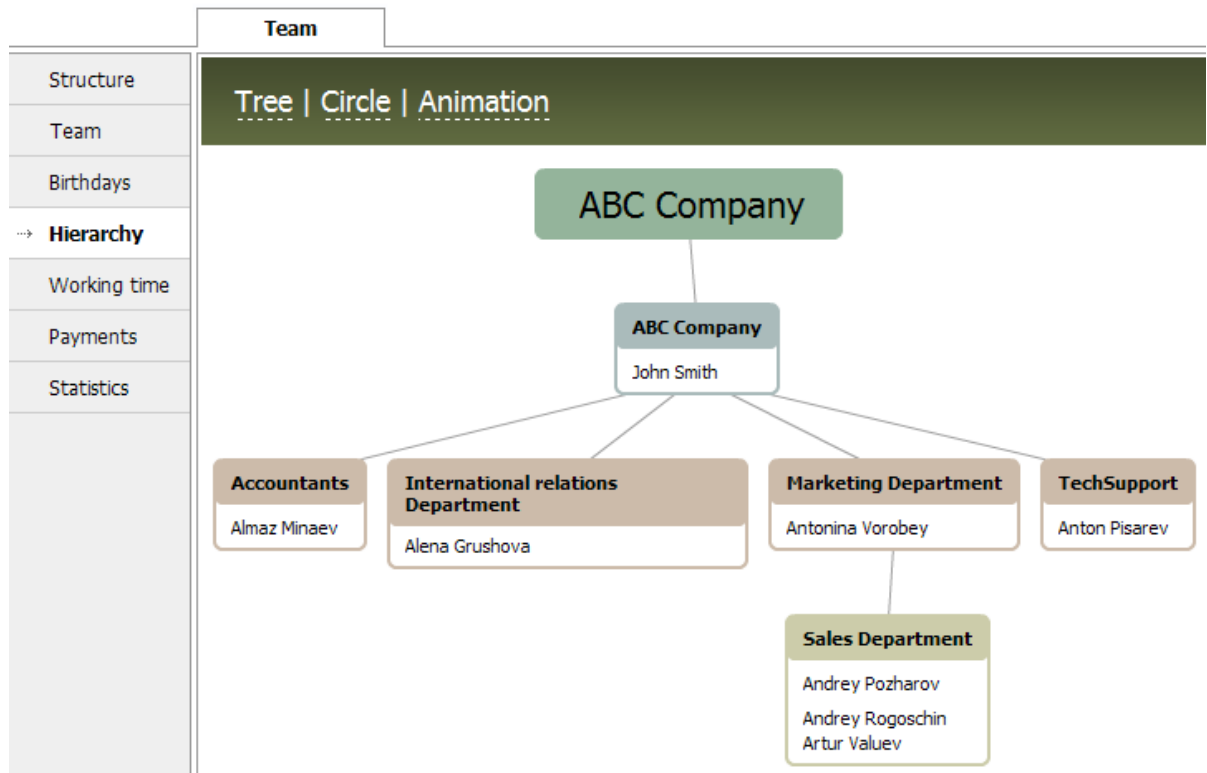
Team

Structure
Team
Birthdays
Hierarchy
Working time
Payments
Statistics

Tree | Circle | Animation

ABC Company

ABC Company
John Smith

Accountants
Almaz Minaev

International relations Department
Alena Grushova

Marketing Department
Antonina Vorobey

TechSupport
Anton Pisarev

Sales Department
Andrey Pozharov
Andrey Rogoschin
Artur Valuev